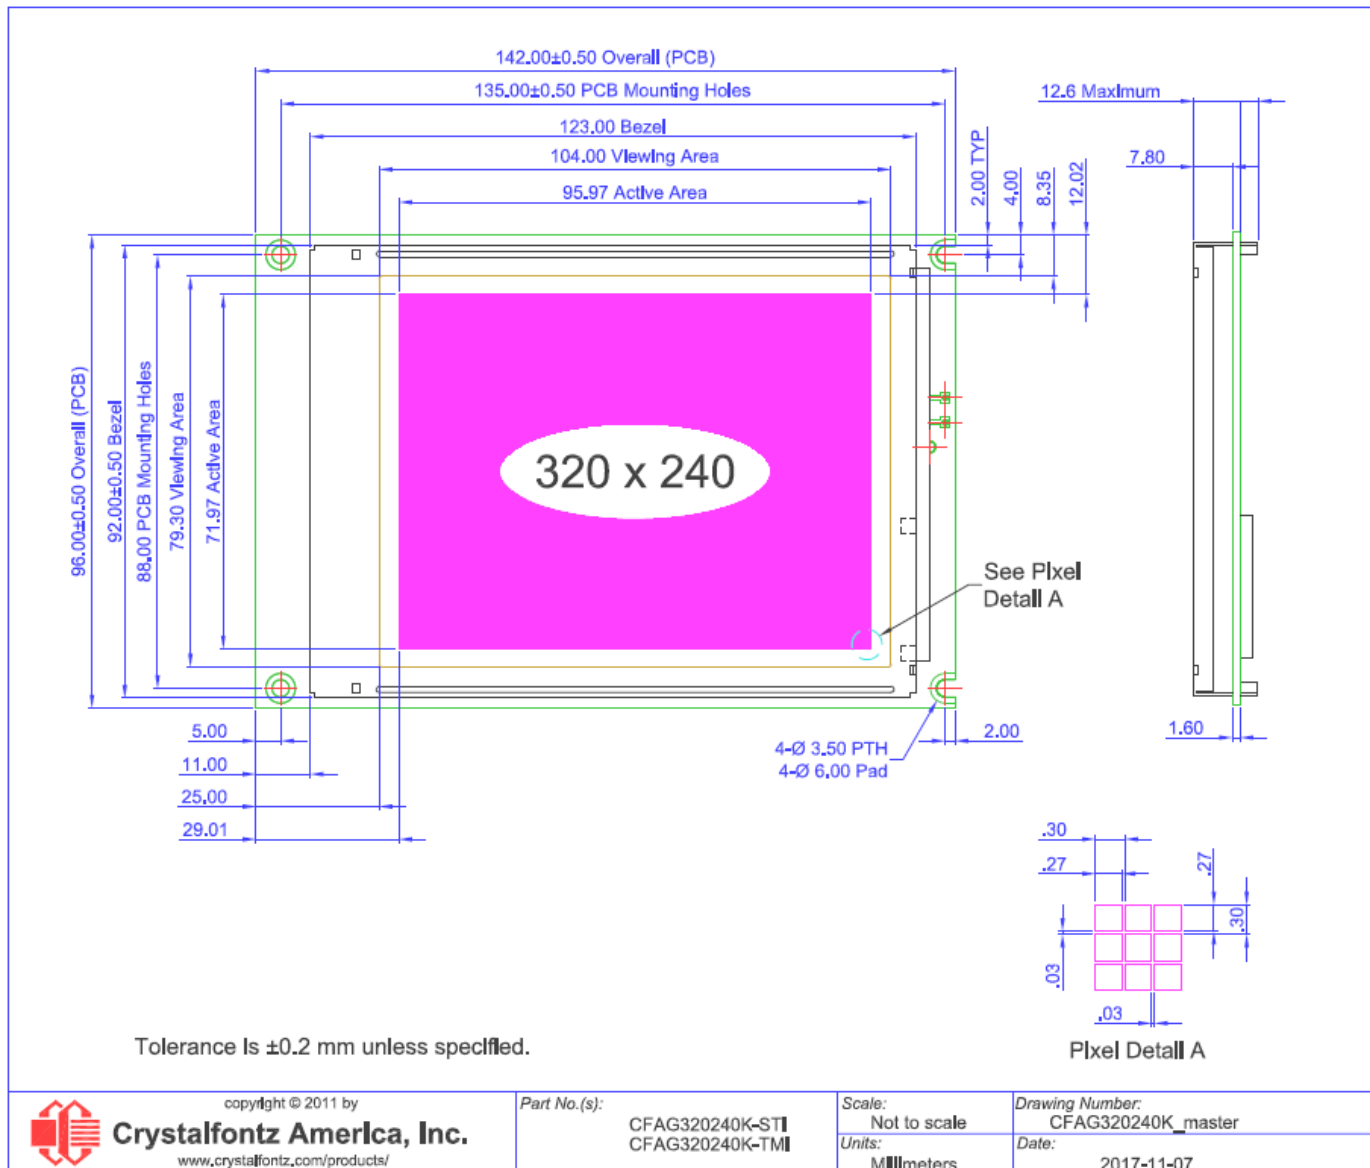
142.00±0.50 Overall (PCB)
135.00±0.50 PCB Mounting Holes
123.00 Bezel
104.00 Viewing Area
95.97 Active Area
12.6 Maximum
7.80
2.00 TYP
4.00
8.35
12.02
96.00±0.50 Overall (PCB)
92.00±0.50 Bezel
88.00 PCB Mounting Holes
79.30 Viewing Area
71.97 Active Area
320 x 240
See Pixel Detail A
5.00
11.00
25.00
29.01
4-Ø 3.50 PTH
4-Ø 6.00 Pad
2.00
1.60
.30
.27
.27
.30
.03
.03
Pixel Detail A
Tolerance is ±0.2 mm unless specified.

copyright © 2011 by
Crystalfontz America, Inc.
www.crystalfontz.com/products/

| Part No.(s): CFAG320240K-STI CFAG320240K-TMI | Scale: Not to scale | Drawing Number: CFAG320240K_master |
|---|---|---|
| | Units: Millimeters | Date: 2017-11-07 |